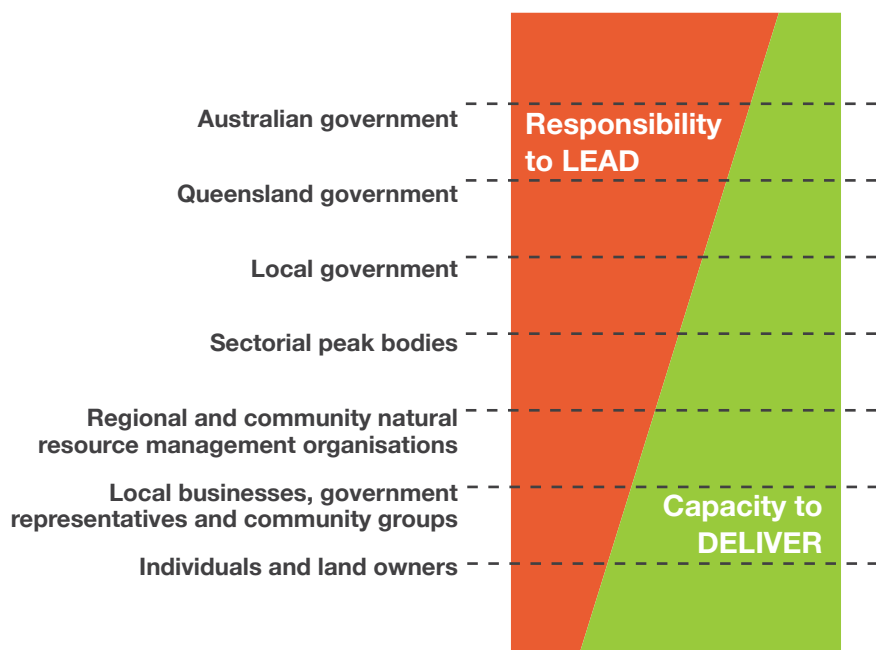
Australian government

Queensland government

Local government

Sectorial peak bodies

Regional and community natural resource management organisations

Local businesses, government representatives and community groups

Individuals and land owners

Responsibility to LEAD

Capacity to DELIVER